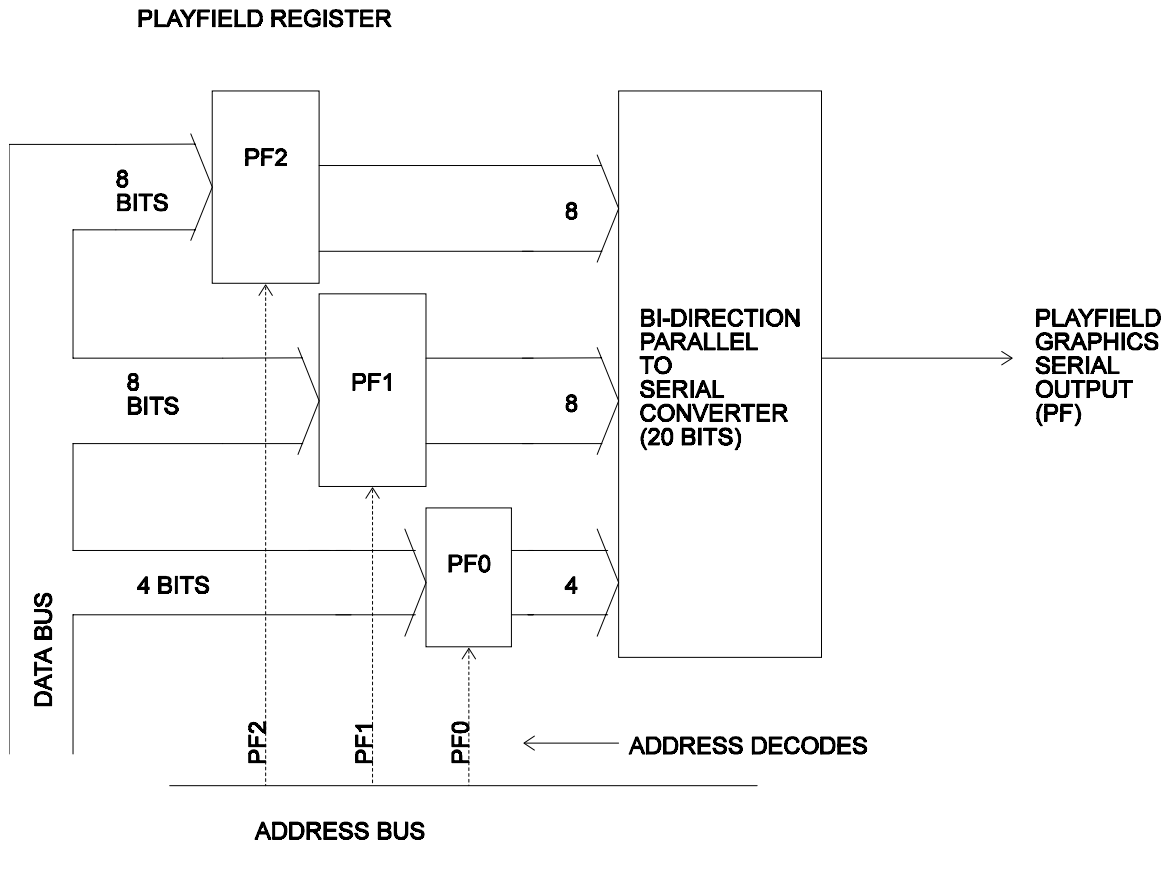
PLAYFIELD REGISTER

PF2

8
BITS

8

PF1

8
BITS

8

BI-DIRECTION
PARALLEL
TO
SERIAL
CONVERTER
(20 BITS)

PLAYFIELD
GRAPHICS
SERIAL
OUTPUT
(PF)

PF0

4 BITS

4

DATA BUS

PF2

PF1

PF0

ADDRESS DECODES

ADDRESS BUS